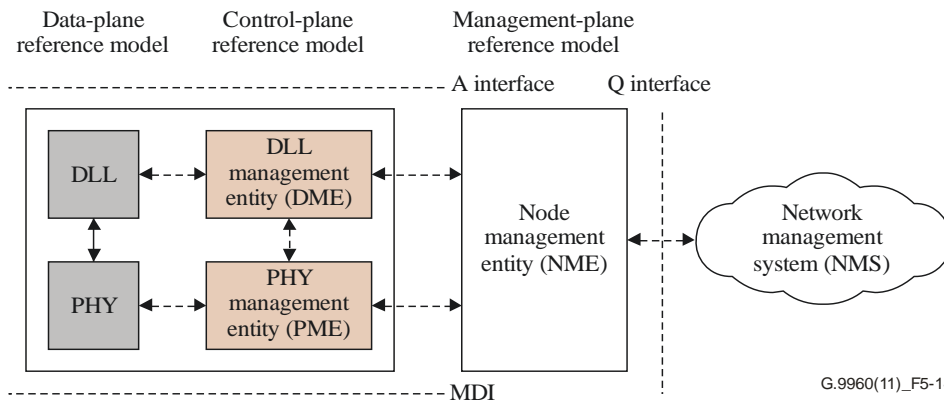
Data-plane reference model

Control-plane reference model

Management-plane reference model

A interface

Q interface

DLL

DLL management entity (DME)

PHY

PHY management entity (PME)

Node management entity (NME)

Network management system (NMS)

MDI

G.9960(11)_F5-1